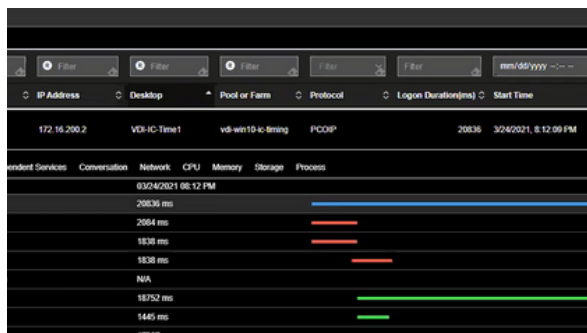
Filter | Filter | Filter | Filter | Filter | mm/dd/yyyy --:-- --

| IP Address | Desktop | Pool or Farm | Protocol | Logon Duration(ms) | Start Time |
|---|---|---|---|---|---|
| 172.16.200.2 | VDI-IC-Time1 | vdi-win10-ic-timing | PCOIP | 20836 | 3/24/2021, 8:12:09 PM |

endent Services Conversation Network CPU Memory Storage Process

03/24/2021 08:12 PM
20836 ms
2084 ms
1838 ms
1838 ms
N/A
18752 ms
1445 ms
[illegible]